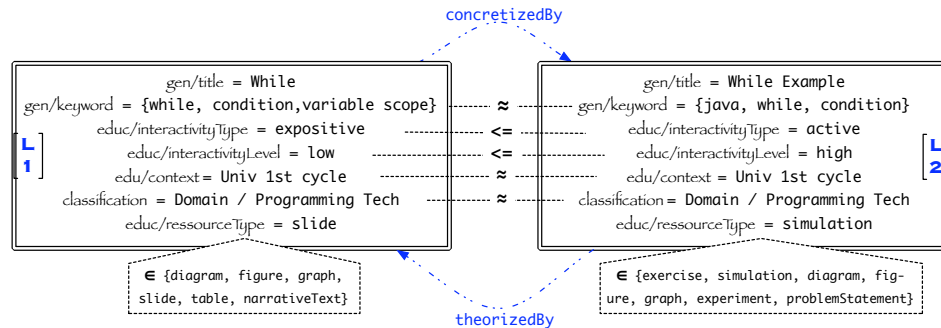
concretizedBy

L 1

gen/title = While
gen/keyword = {while, condition,variable scope}
educ/interactivityType = expositive
educ/interactivityLevel = low
edu/context = Univ 1st cycle
classification = Domain / Programming Tech
educ/ressourceType = slide

≈
<=
<=
≈
≈

gen/title = While Example
gen/keyword = {java, while, condition}
educ/interactivityType = active
educ/interactivityLevel = high
edu/context = Univ 1st cycle
classification = Domain / Programming Tech
educ/ressourceType = simulation

L 2

∈ {diagram, figure, graph, slide, table, narrativeText}

∈ {exercise, simulation, diagram, figure, graph, experiment, problemStatement}

theorizedBy